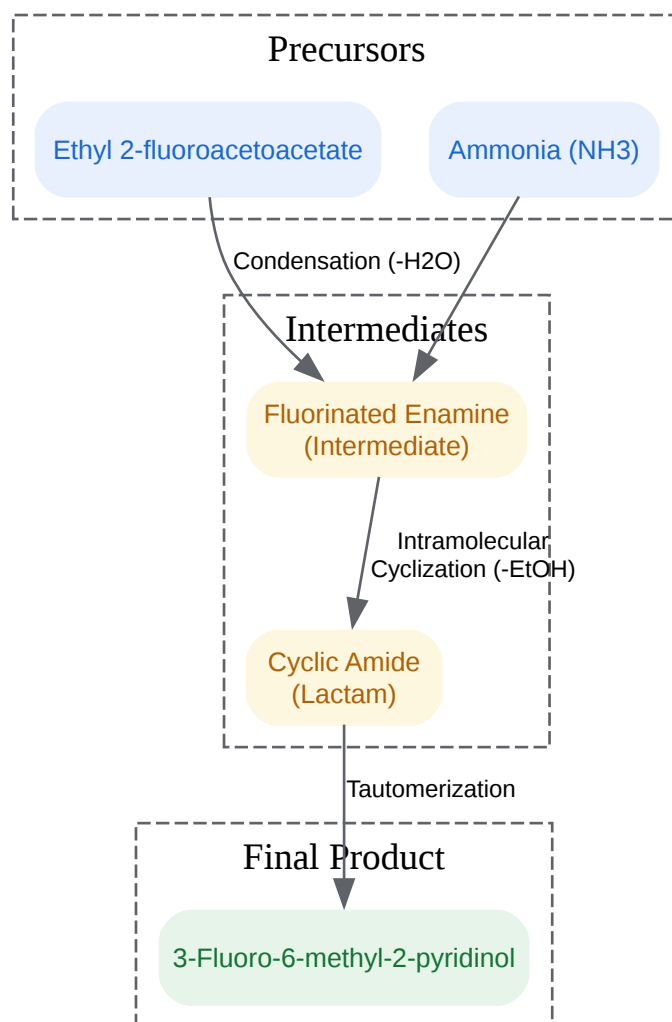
Precursors

Ethyl 2-fluoroacetoacetate

Ammonia (NH3)

Condensation (-H2O)

Intermediates

Fluorinated Enamine (Intermediate)

Intramolecular Cyclization (-EtOH)

Cyclic Amide (Lactam)

Tautomerization

Final Product

3-Fluoro-6-methyl-2-pyridinol